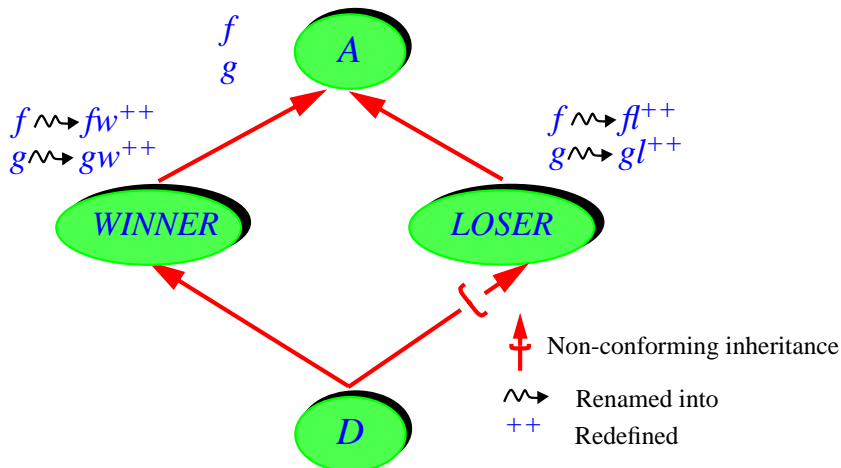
$f$
$g$

A

$f \rightsquigarrow fw^{++}$
$g \rightsquigarrow gw^{++}$

$f \rightsquigarrow fl^{++}$
$g \rightsquigarrow gl^{++}$

WINNER

LOSER

Non-conforming inheritance

D

Renamed into

++ Redefined